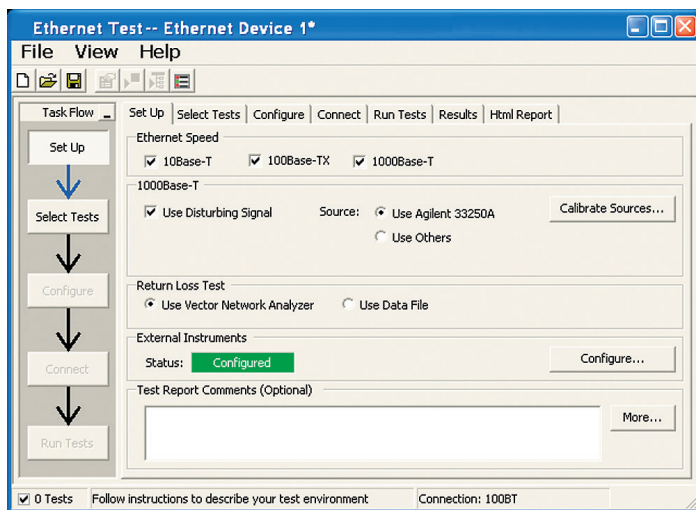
Ethernet Test-- Ethernet Device 1*

File View Help

Task Flow

Set Up

Select Tests

Configure

Connect

Run Tests

Set Up | Select Tests | Configure | Connect | Run Tests | Results | Html Report

Ethernet Speed

☑ 10Base-T ☑ 100Base-TX ☑ 1000Base-T

1000Base-T

☑ Use Disturbing Signal Source: ◉ Use Agilent 33250A

○ Use Others

Calibrate Sources...

Return Loss Test

◉ Use Vector Network Analyzer ○ Use Data File

External Instruments

Status: Configured

Configure...

Test Report Comments (Optional)

More...

☑ 0 Tests Follow instructions to describe your test environment Connection: 100BT